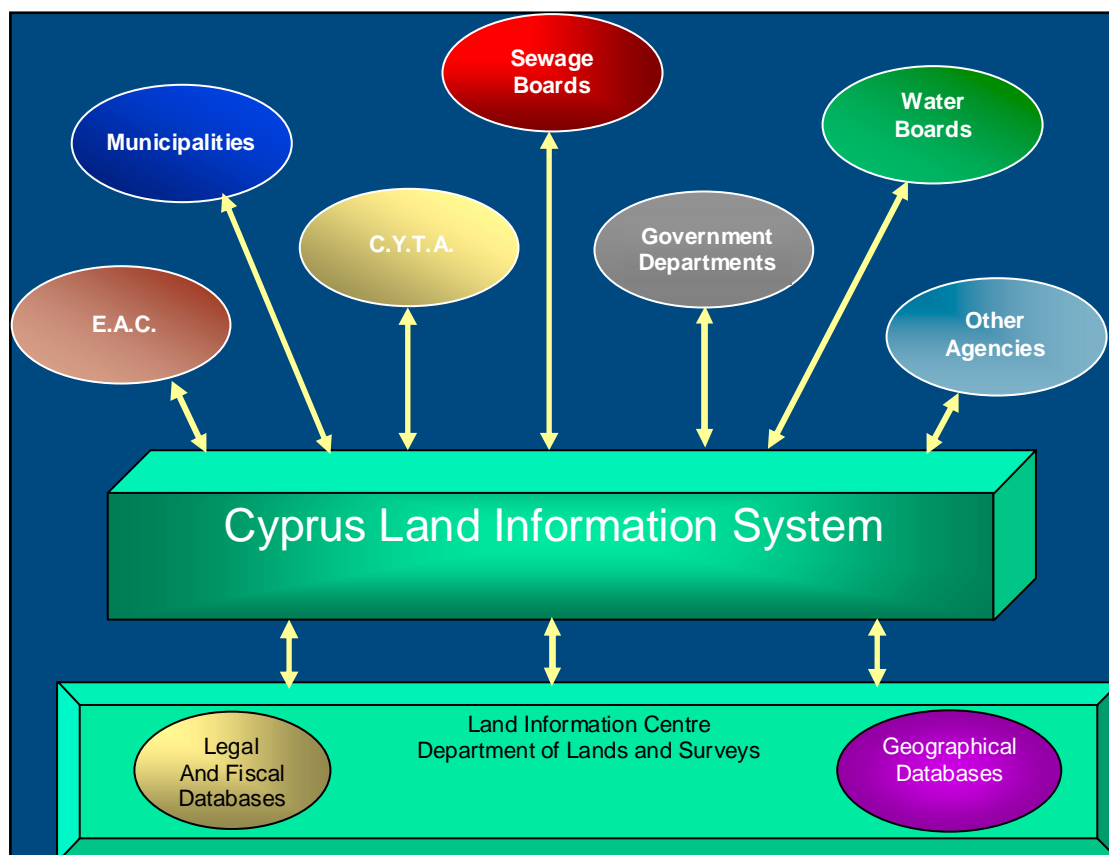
Sewage Boards

Municipalities

Water Boards

C.Y.T.A.

Government Departments

E.A.C.

Other Agencies

Cyprus Land Information System

Land Information Centre
Department of Lands and Surveys

Legal And Fiscal Databases

Geographical Databases